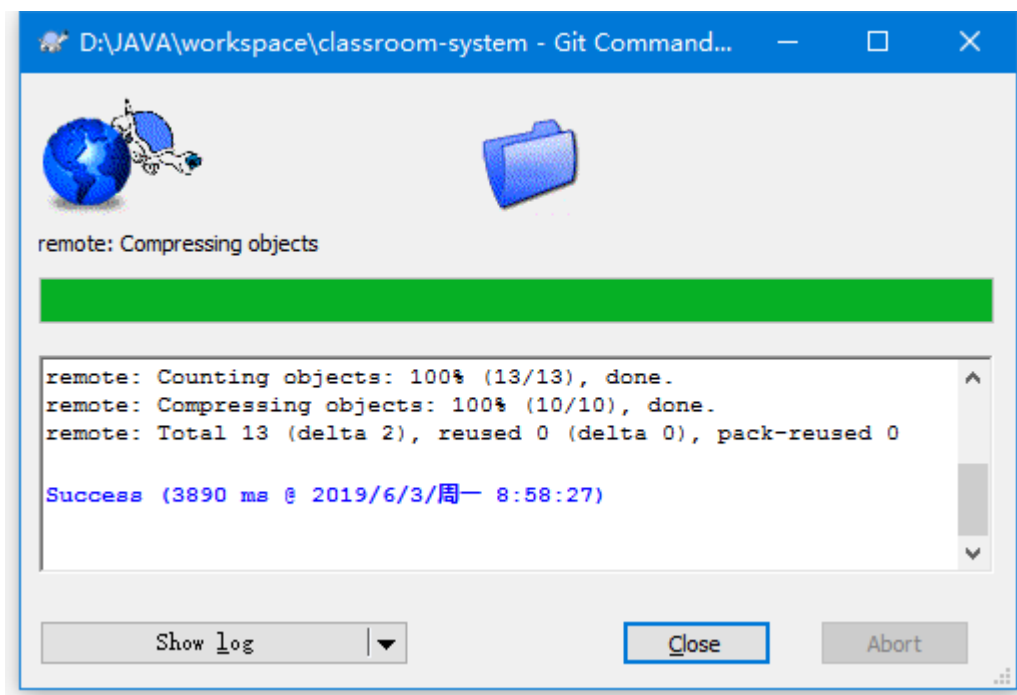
D:\JAVA\workspace\classroom-system - Git Command...

remote: Compressing objects

remote: Counting objects: 100% (13/13), done.
remote: Compressing objects: 100% (10/10), done.
remote: Total 13 (delta 2), reused 0 (delta 0), pack-reused 0

Success (3890 ms @ 2019/6/3/周一 8:58:27)

Show log

Close

Abort